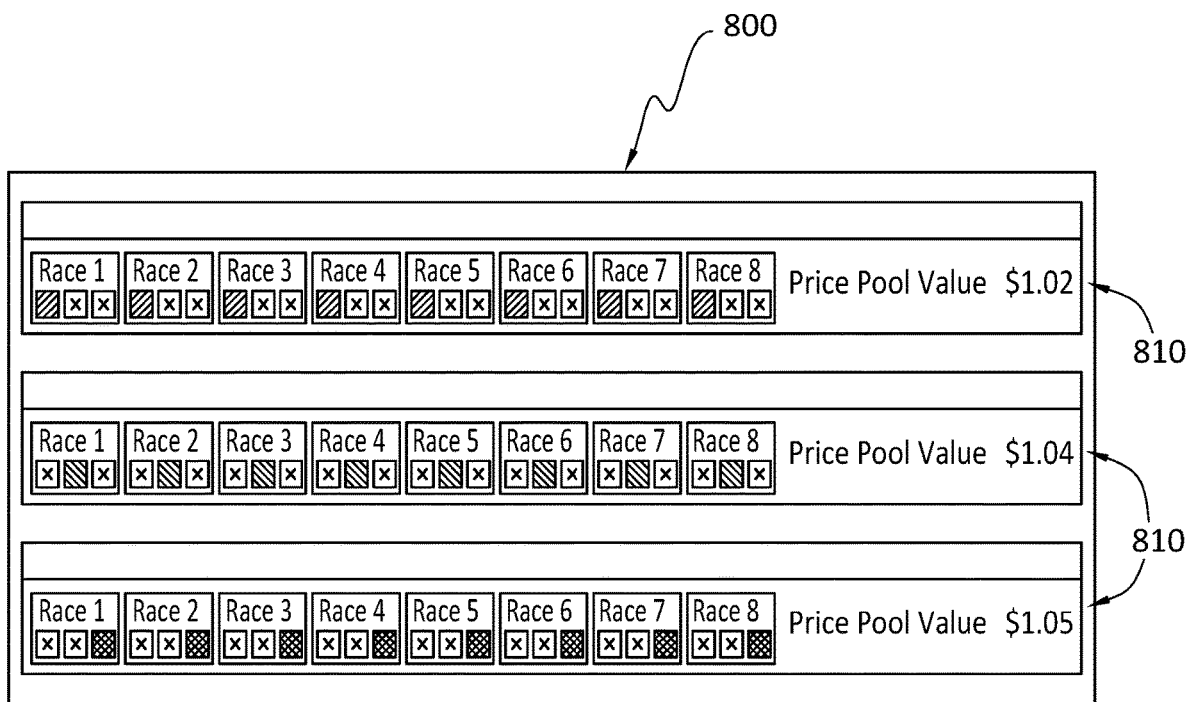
800

Race 1 Race 2 Race 3 Race 4 Race 5 Race 6 Race 7 Race 8 Price Pool Value $1.02

810

Race 1 Race 2 Race 3 Race 4 Race 5 Race 6 Race 7 Race 8 Price Pool Value $1.04

810

Race 1 Race 2 Race 3 Race 4 Race 5 Race 6 Race 7 Race 8 Price Pool Value $1.05